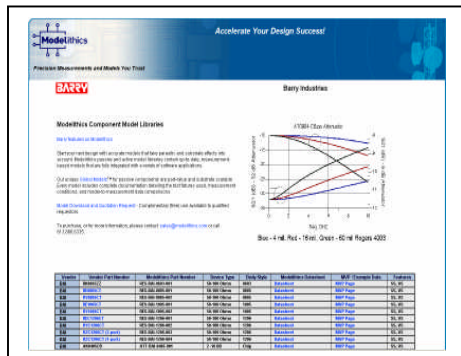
Modelithics

Accelerate Your Design Success!

Precision Measurements and Models You Trust

BARRY

Barry Industries

Modelithics Component Model Libraries

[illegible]

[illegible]

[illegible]

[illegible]

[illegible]

Blue - 4 mil, Red - 15 mil, Green - 60 mil Rogers 4003

| Vendor | Vendor Part Number | Modelithics Part Number | Device Type | Body Style | Modelithics Datasheet | MVP Example Data | Features |
|---|---|---|---|---|---|---|---|
| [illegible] | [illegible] | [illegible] | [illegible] | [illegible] | Datasheet | MVP Page | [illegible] |
| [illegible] | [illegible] | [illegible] | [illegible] | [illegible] | Datasheet | MVP Page | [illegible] |
| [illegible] | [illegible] | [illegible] | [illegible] | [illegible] | Datasheet | MVP Page | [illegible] |
| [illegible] | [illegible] | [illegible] | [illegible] | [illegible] | Datasheet | MVP Page | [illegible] |
| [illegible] | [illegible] | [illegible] | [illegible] | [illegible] | Datasheet | MVP Page | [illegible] |
| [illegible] | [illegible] | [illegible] | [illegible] | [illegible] | Datasheet | MVP Page | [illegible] |
| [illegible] | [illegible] | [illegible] | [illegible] | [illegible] | Datasheet | MVP Page | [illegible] |
| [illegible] | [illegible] | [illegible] | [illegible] | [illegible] | Datasheet | MVP Page | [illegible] |
| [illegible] | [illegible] | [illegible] | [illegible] | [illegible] | Datasheet | MVP Page | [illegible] |
| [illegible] | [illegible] | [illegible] | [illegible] | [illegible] | Datasheet | MVP Page | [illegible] |
| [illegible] | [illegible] | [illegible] | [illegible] | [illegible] | Datasheet | MVP Page | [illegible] |